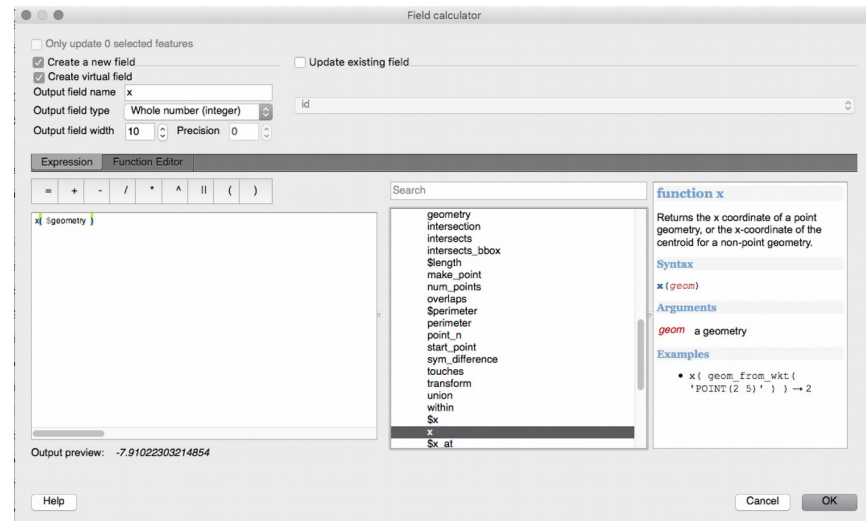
Field calculator

Only update 0 selected features

Create a new field

Create virtual field

Output field name x

Output field type Whole number (integer)

Output field width 10 Precision 0

Update existing field

id

Expression Function Editor

= + - / * ^ || ( )

x( $geometry )

Output preview: -7.91022303214854

Search

geometry
intersection
intersects
intersects_bbox
$length
make_point
num_points
overlaps
$perimeter
perimeter
point_n
start_point
sym_difference
touches
transform
union
within
$x
x
$x_at

function x

Returns the x coordinate of a point geometry, or the x-coordinate of the centroid for a non-point geometry.

Syntax

x(geom)

Arguments

geom a geometry

Examples

• x( geom_from_wkt( 'POINT(2 5)' ) ) → 2

Help

Cancel

OK